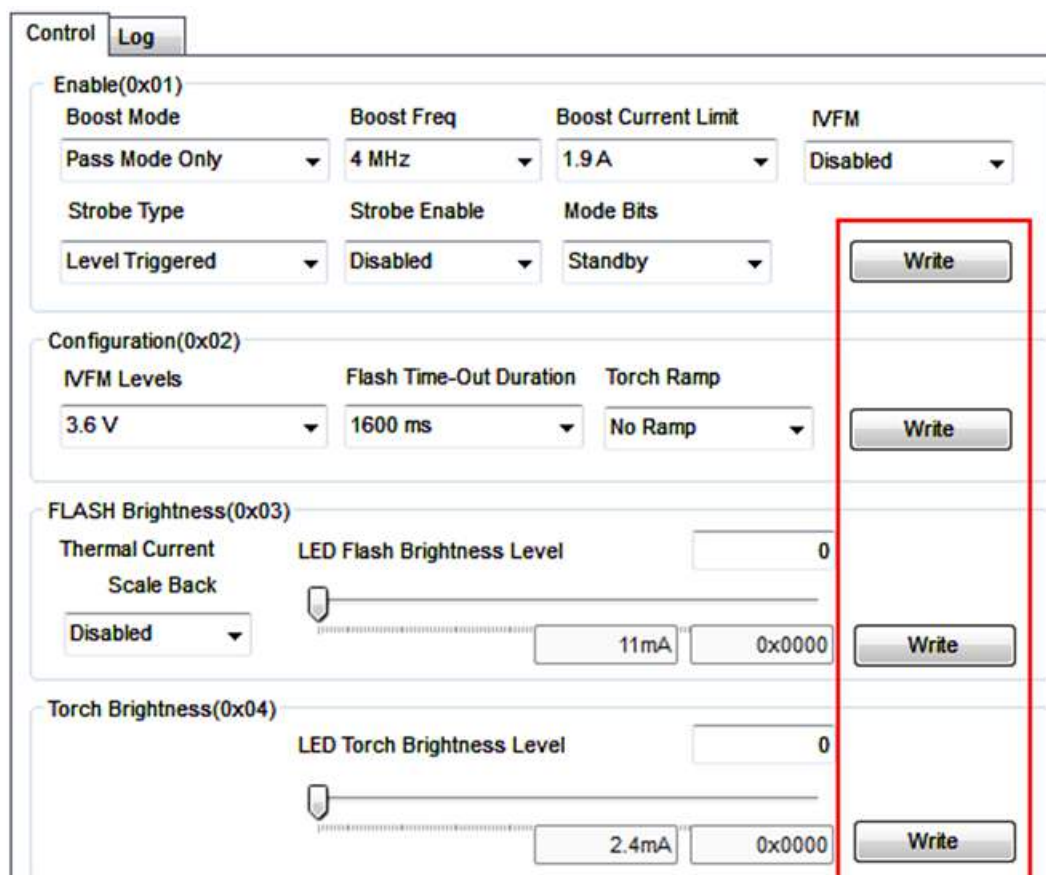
Control Log

Enable(0x01)
Boost Mode
Pass Mode Only
Boost Freq
4 MHz
Boost Current Limit
1.9 A
IVFM
Disabled
Strobe Type
Level Triggered
Strobe Enable
Disabled
Mode Bits
Standby
Write

Configuration(0x02)
IVFM Levels
3.6 V
Flash Time-Out Duration
1600 ms
Torch Ramp
No Ramp
Write

FLASH Brightness(0x03)
Thermal Current Scale Back
Disabled
LED Flash Brightness Level
0
11mA
0x0000
Write

Torch Brightness(0x04)
LED Torch Brightness Level
0
2.4mA
0x0000
Write